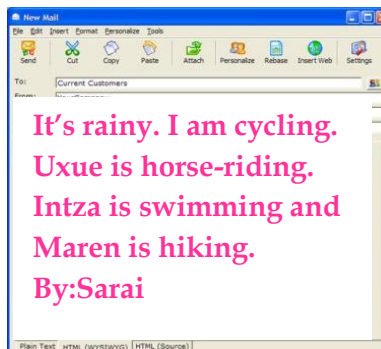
New Mail

File Edit Insert Format Personalize Tools

Send Cut Copy Paste Attach Personalize Rebase Insert Web Settings

To: Current Customers

From: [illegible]

It's rainy. I am cycling. Uxue is horse-riding. Intza is swimming and Maren is hiking.
By:Sarai

Plain Text HTML (WYSIWYG) HTML (Source)